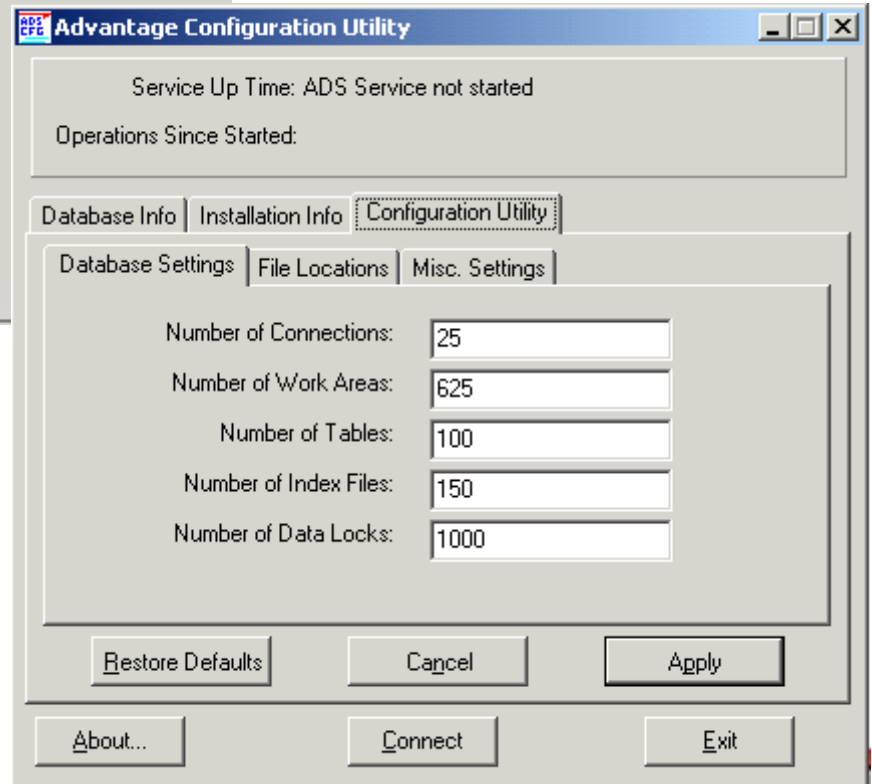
ADS CFG Advantage Configuration Utility

Service Up Time: ADS Service not started

Operations Since Started:

Database Info | Installation Info | Configuration Utility

Database Settings | File Locations | Misc. Settings

Number of Connections: 25

Number of Work Areas: 625

Number of Tables: 100

Number of Index Files: 150

Number of Data Locks: 1000

Restore Defaults | Cancel | Apply

About... | Connect | Exit